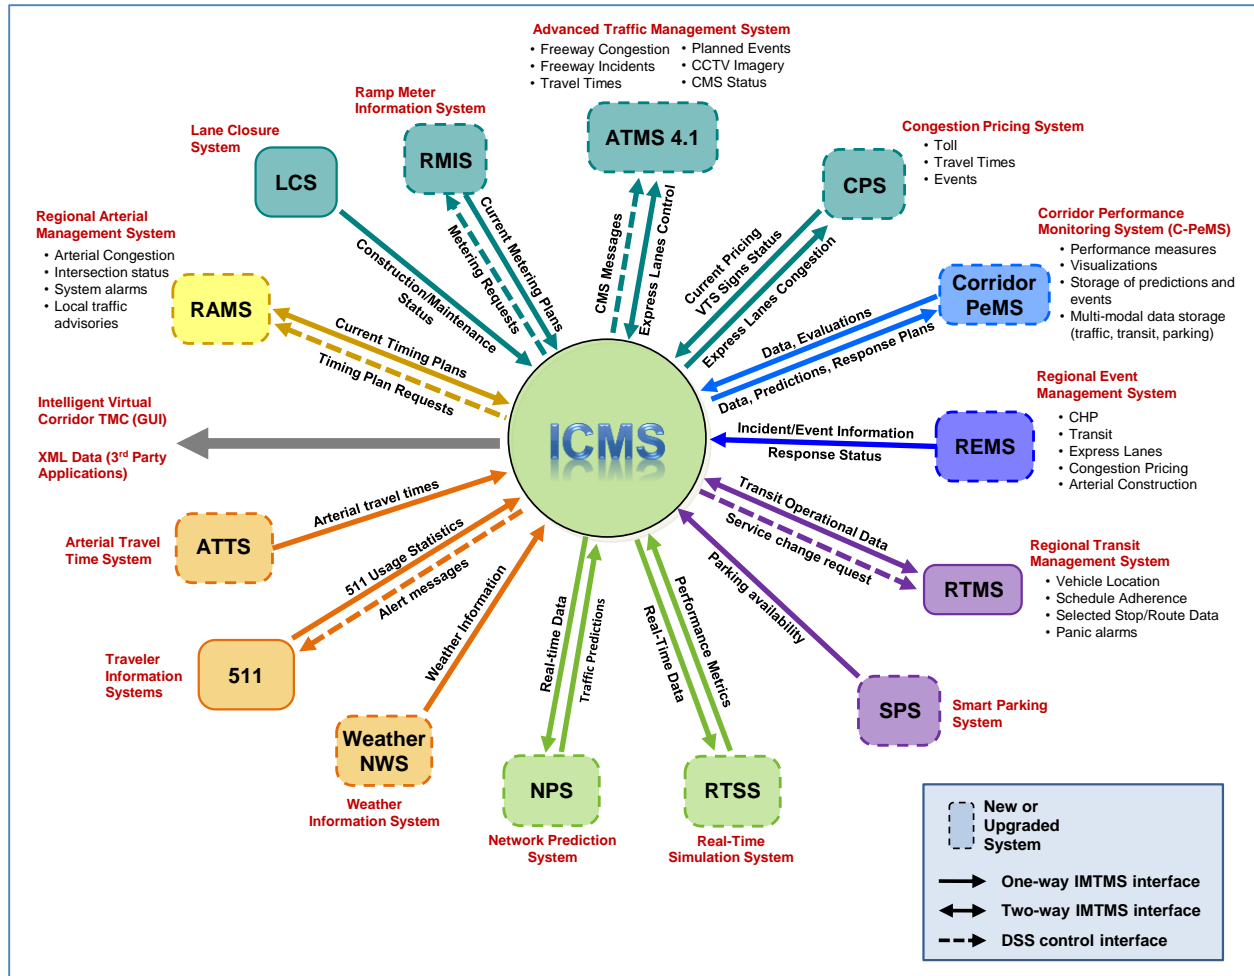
Advanced Traffic Management System
• Freeway Congestion
• Freeway Incidents
• Travel Times
• Planned Events
• CCTV Imagery
• CMS Status

ATMS 4.1

Ramp Meter Information System

RMIS

Lane Closure System

LCS

Congestion Pricing System
• Toll
• Travel Times
• Events

CPS

Corridor Performance Monitoring System (C-PeMS)
• Performance measures
• Visualizations
• Storage of predictions and events
• Multi-modal data storage (traffic, transit, parking)

Corridor PeMS

Regional Arterial Management System
• Arterial Congestion
• Intersection status
• System alarms
• Local traffic advisories

RAMS

Intelligent Virtual Corridor TMC (GUI)

XML Data (3rd Party Applications)

Regional Event Management System
• CHP
• Transit
• Express Lanes
• Congestion Pricing
• Arterial Construction

REMS

Arterial Travel Time System

ATTS

Regional Transit Management System
• Vehicle Location
• Schedule Adherence
• Selected Stop/Route Data
• Panic alarms

RTMS

Traveler Information Systems

511

Weather NWS

Weather Information System

NPS

Network Prediction System

RTSS

Real-Time Simulation System

SPS

Smart Parking System

ICMS

Construction/Maintenance Status
Current Metering Plans
Metering Requests
CMS Messages
Express Lanes Control
Current Pricing
VTS Signs Status
Express Lanes Congestion
Data, Evaluations
Data, Predictions, Response Plans
Current Timing Plans
Timing Plan Requests
Incident/Event Information
Response Status
Arterial travel times
511 Usage Statistics
Alert messages
Weather Information
Real-time Data
Traffic Predictions
Real-Time Data
Performance Metrics
Transit Operational Data
Service change request
Parking availability

New or Upgraded System
One-way IMTMS interface
Two-way IMTMS interface
DSS control interface